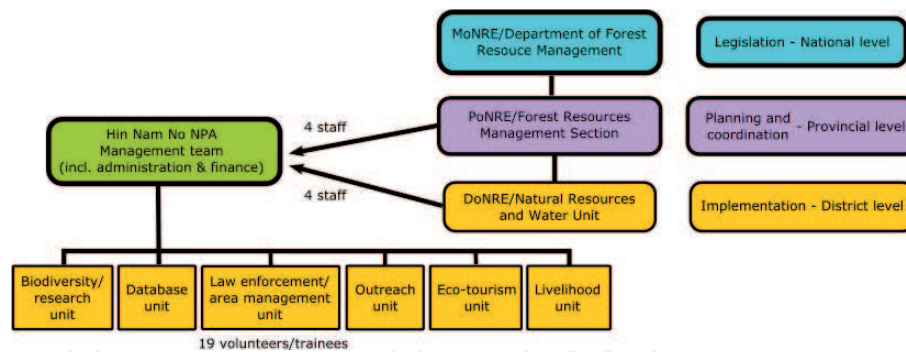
MoNRE/Department of Forest Resouce Management

Legislation - National level

PoNRE/Forest Resources Management Section

Planning and coordination - Provincial level

4 staff

Hin Nam No NPA Management team (incl. administration & finance)

4 staff

DoNRE/Natural Resources and Water Unit

Implementation - District level

Biodiversity/ research unit

Database unit

Law enforcement/ area management unit

Outreach unit

Eco-tourism unit

Livelihood unit

19 volunteers/trainees